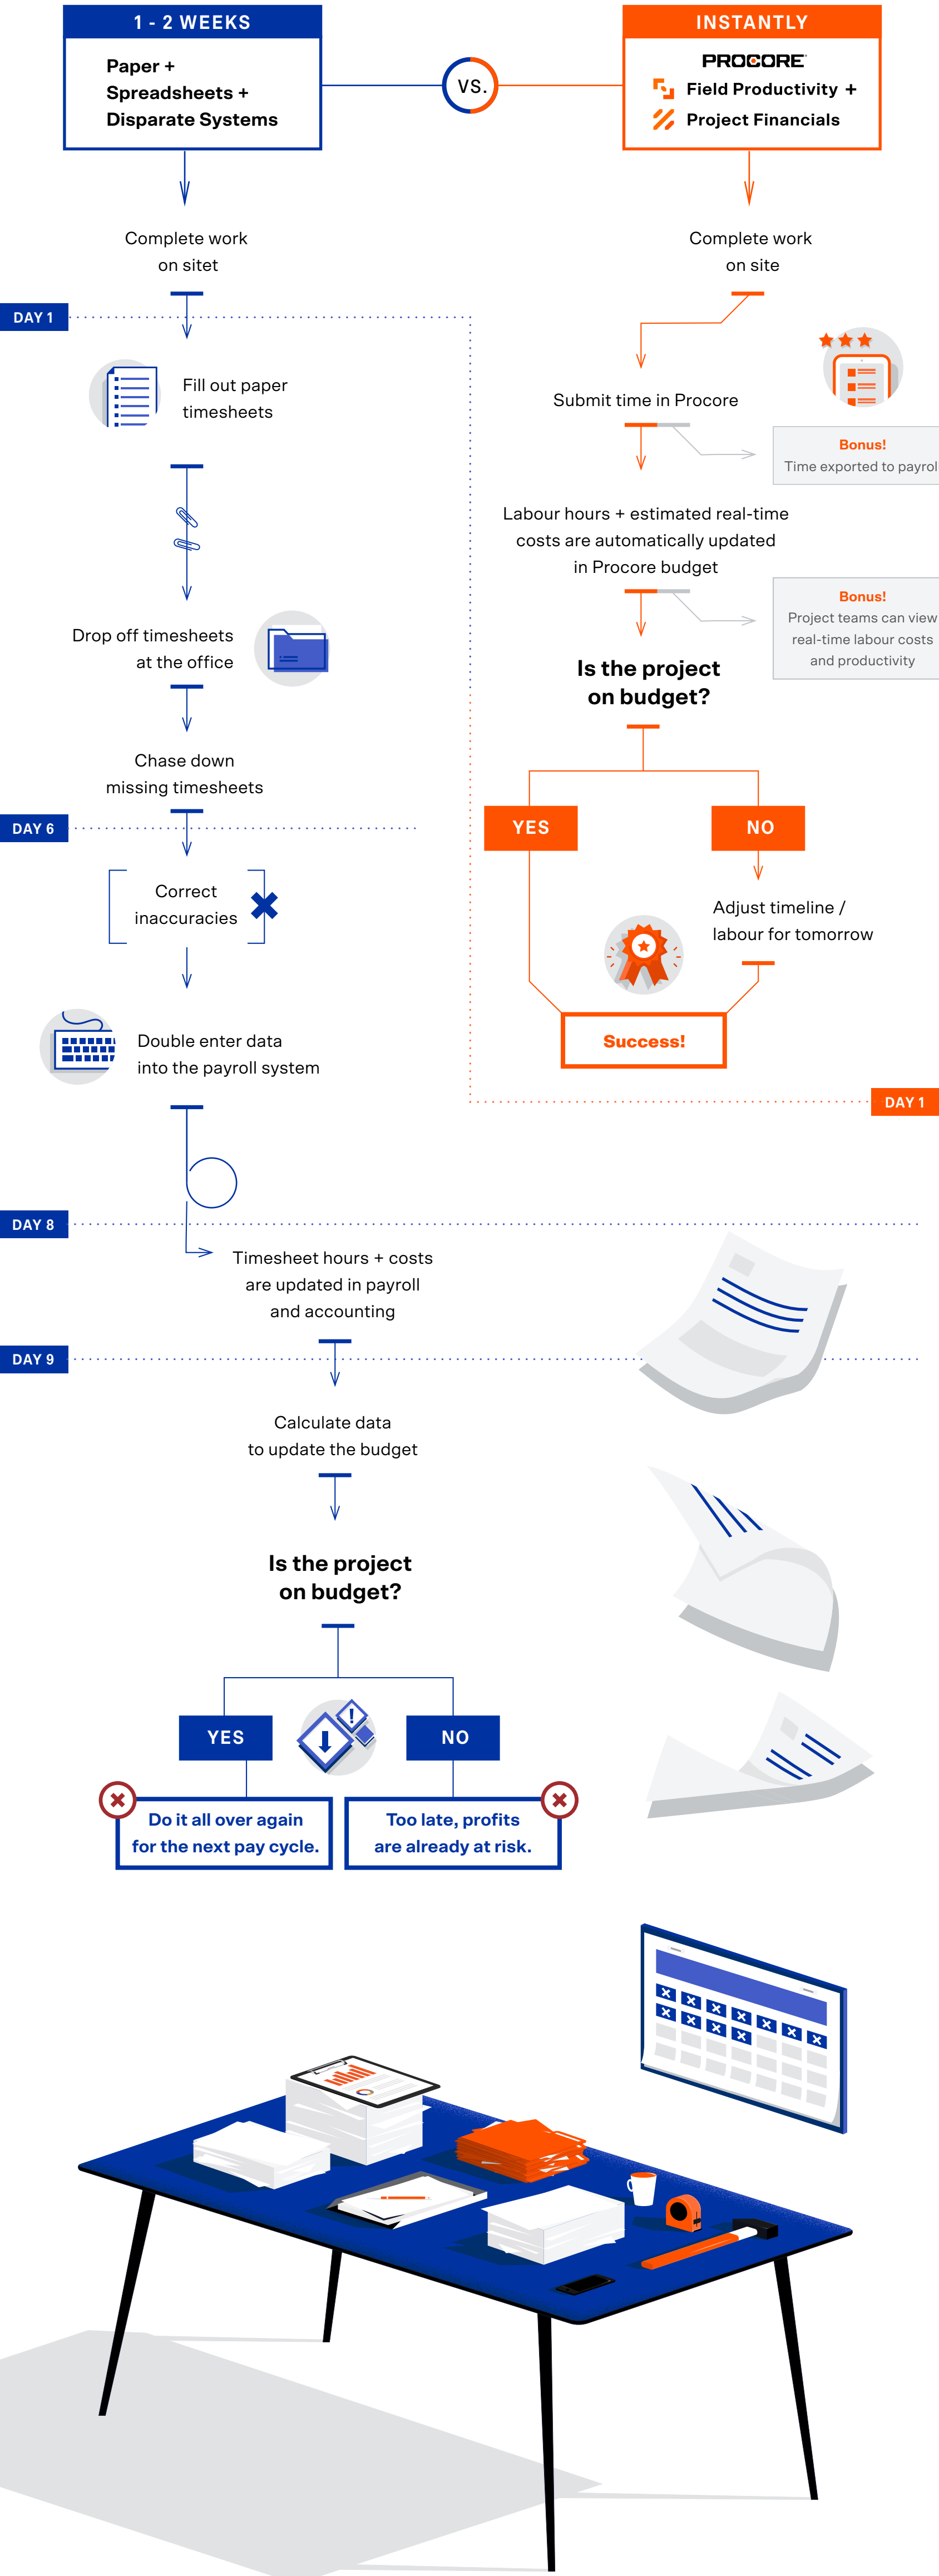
1 - 2 WEEKS

Paper + Spreadsheets + Disparate Systems

VS.

INSTANTLY

PROCORE
Field Productivity +
Project Financials

Complete work on sitet

Complete work on site

DAY 1

Fill out paper timesheets

Submit time in Procore

Bonus!
Time exported to payrol

Labour hours + estimated real-time costs are automatically updated in Procore budget

Bonus!
Project teams can view real-time labour costs and productivity

Drop off timesheets at the office

Is the project on budget?

Chase down missing timesheets

DAY 6

YES

NO

Correct inaccuracies

Adjust timeline / labour for tomorrow

Double enter data into the payroll system

Success!

DAY 1

DAY 8

Timesheet hours + costs are updated in payroll and accounting

DAY 9

Calculate data to update the budget

Is the project on budget?

YES

NO

Do it all over again for the next pay cycle.

Too late, profits are already at risk.